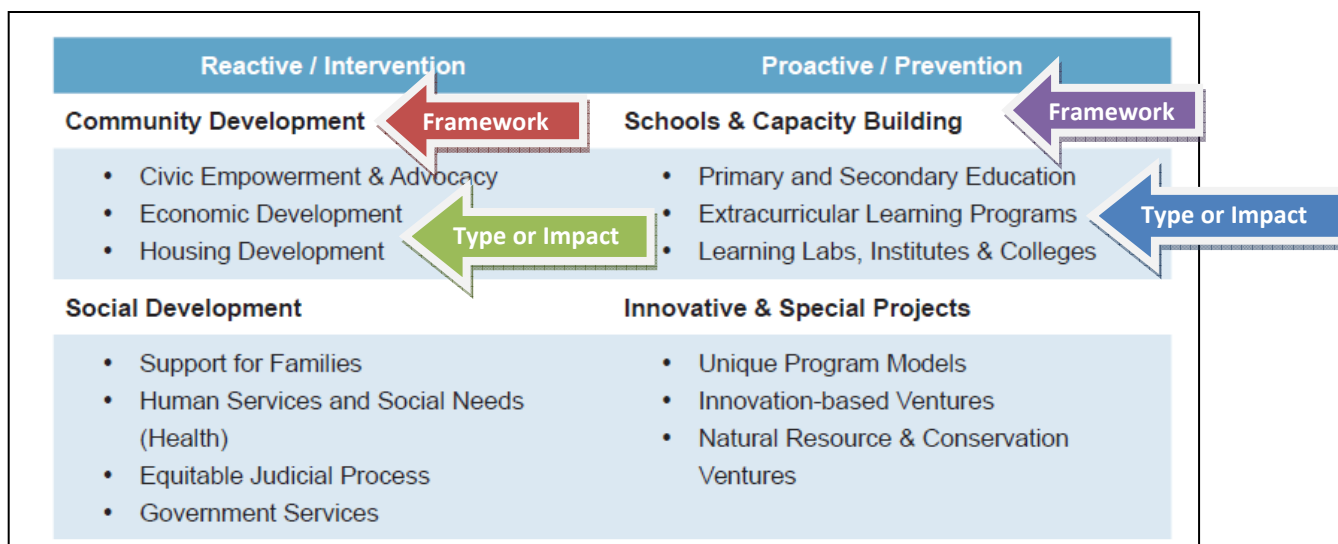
| Reactive / Intervention | Proactive / Prevention |
|---|---|
| **Community Development** | **Schools & Capacity Building** |
| • Civic Empowerment & Advocacy<br>• Economic Development<br>• Housing Development | • Primary and Secondary Education<br>• Extracurricular Learning Programs<br>• Learning Labs, Institutes & Colleges |
| **Social Development** | **Innovative & Special Projects** |
| • Support for Families<br>• Human Services and Social Needs (Health)<br>• Equitable Judicial Process<br>• Government Services | • Unique Program Models<br>• Innovation-based Ventures<br>• Natural Resource & Conservation Ventures |

Framework

Framework

Type or Impact

Type or Impact